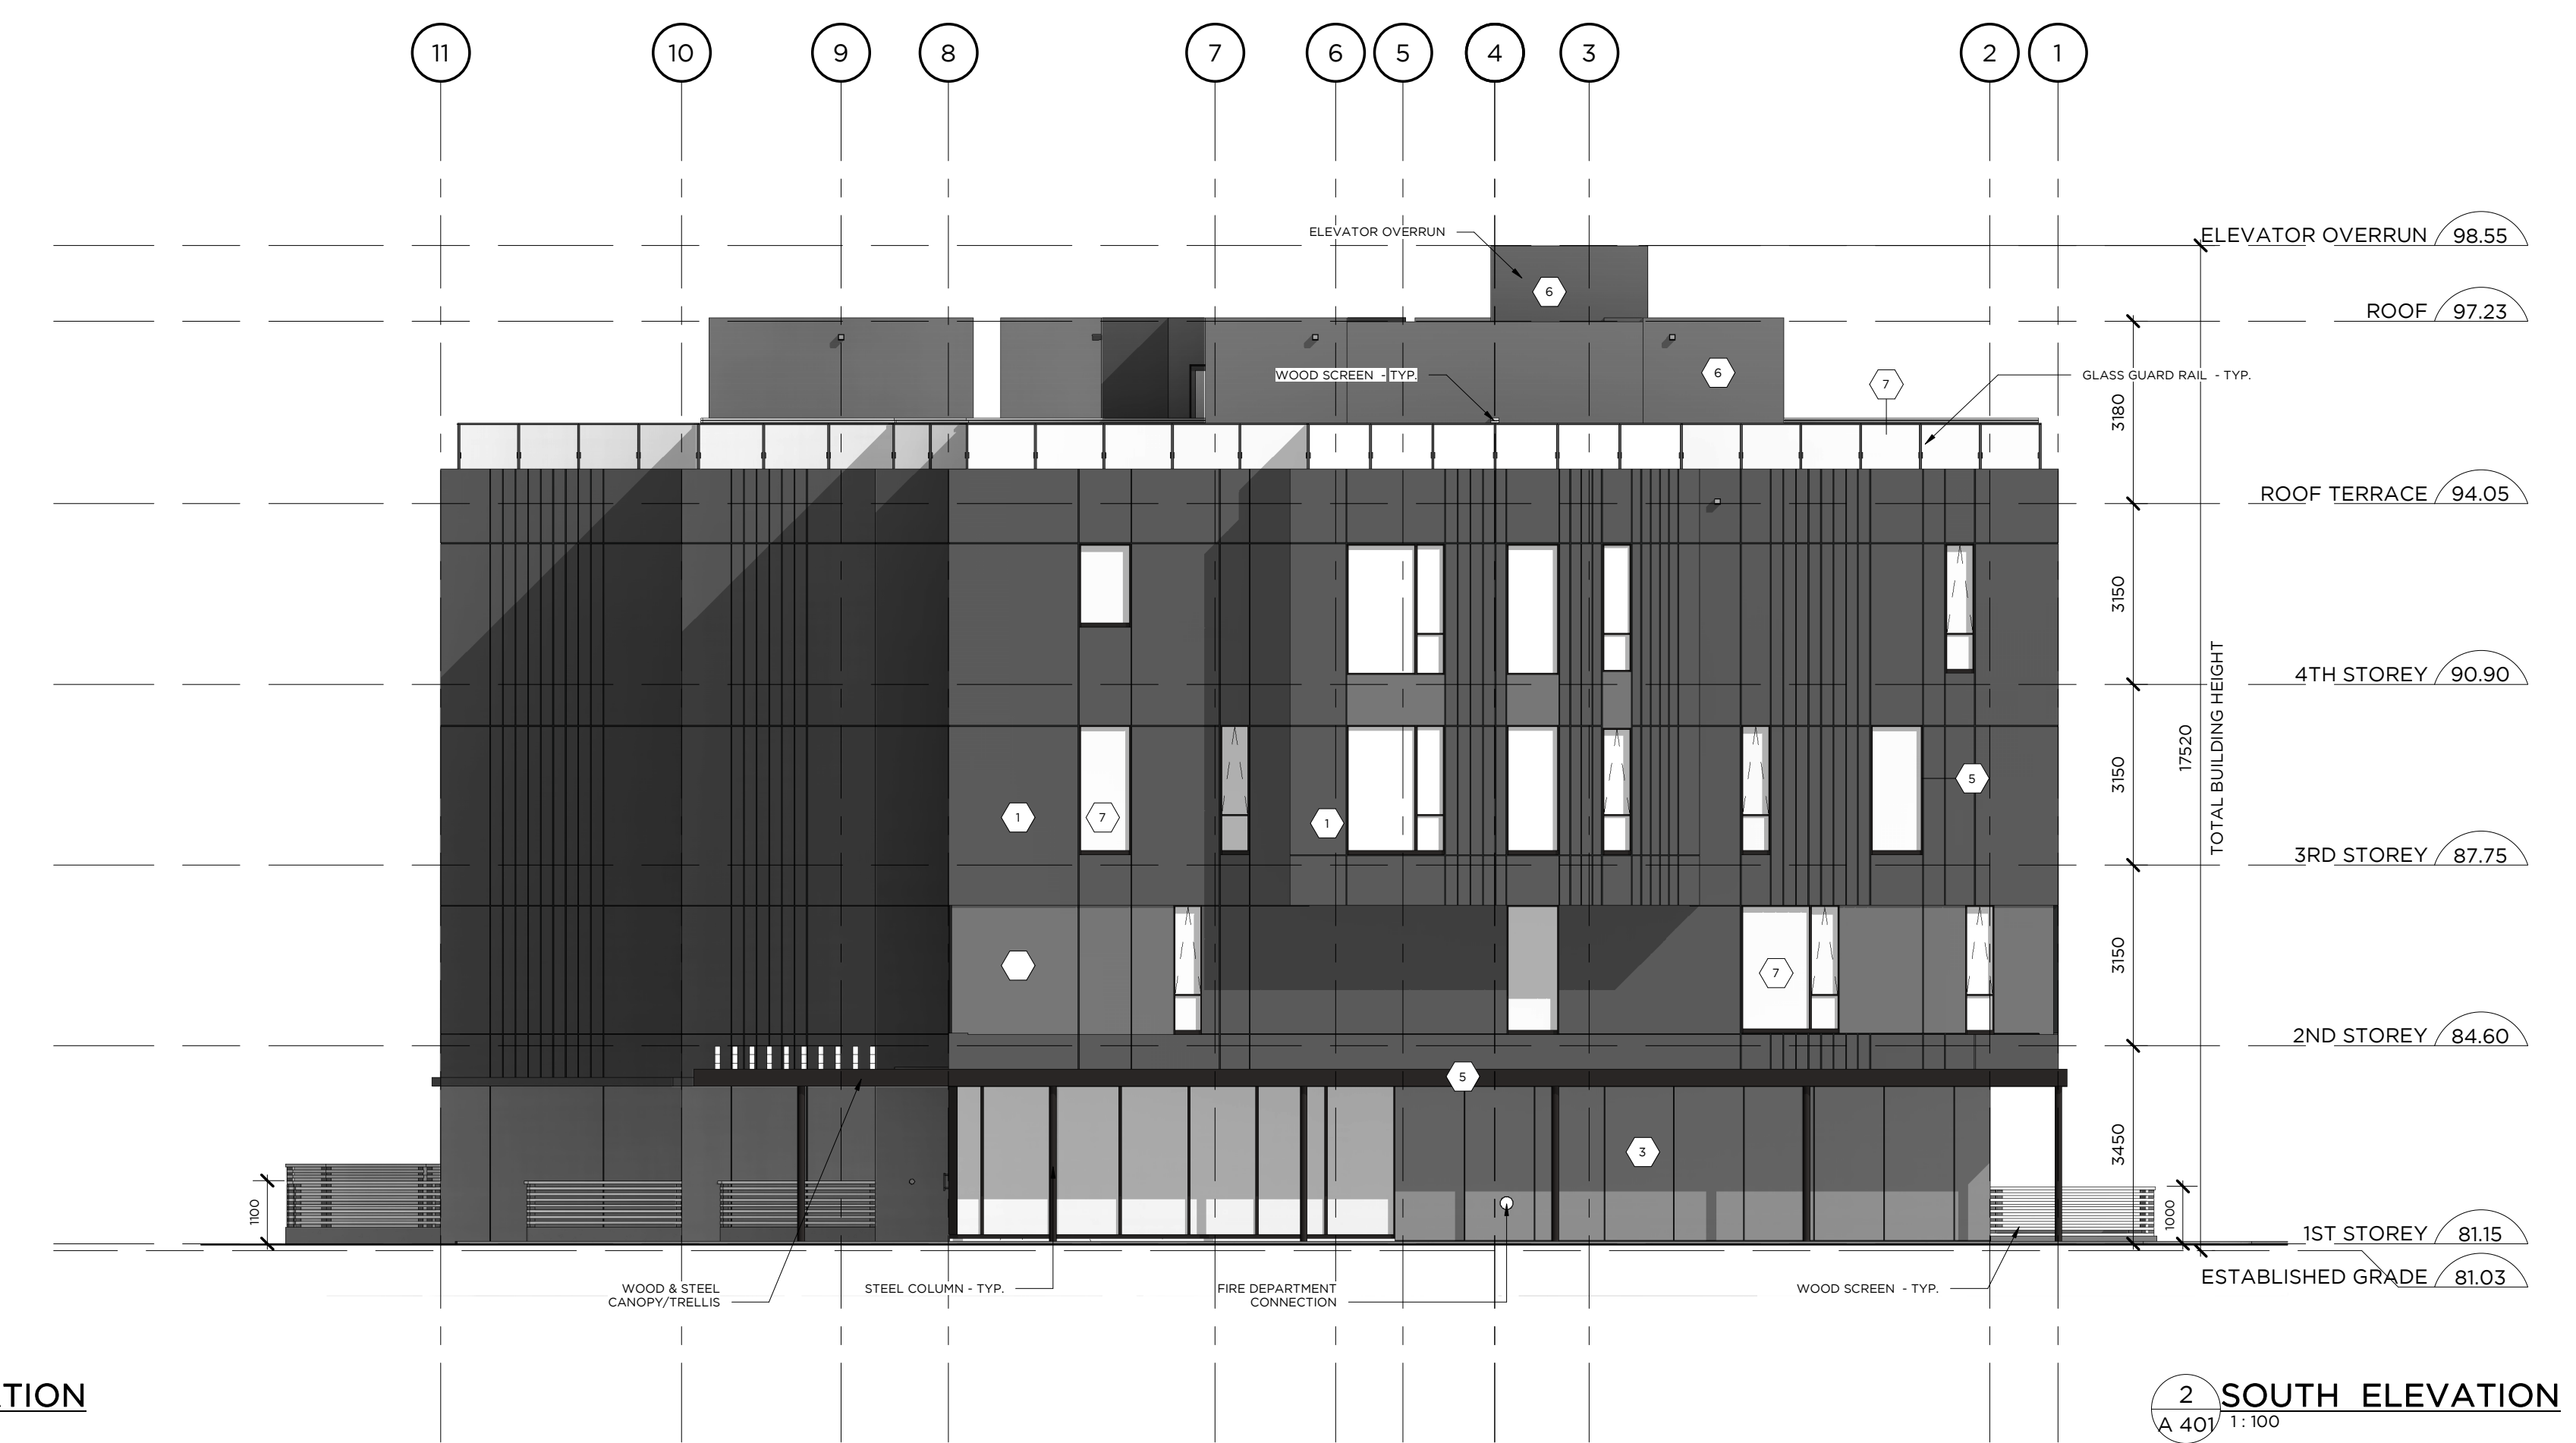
11 10 9 8 7 6 5 4 3 2 1

ELEVATOR OVERRUN

ELEVATOR OVERRUN 98.55

ROOF 97.23

WOOD SCREEN - TYP.

GLASS GUARD RAIL - TYP.

6

6

7

3180

ROOF TERRACE 94.05

3150

4TH STOREY 90.90

17520

TOTAL BUILDING HEIGHT

3150

5

1

7

1

3RD STOREY 87.75

3150

7

2ND STOREY 84.60

5

3450

3

1100

1000

1ST STOREY 81.15

ESTABLISHED GRADE 81.03

WOOD & STEEL CANOPY/TRELLIS

STEEL COLUMN - TYP.

FIRE DEPARTMENT CONNECTION

WOOD SCREEN - TYP.

TION

2 A 401 SOUTH ELEVATION 1 : 100